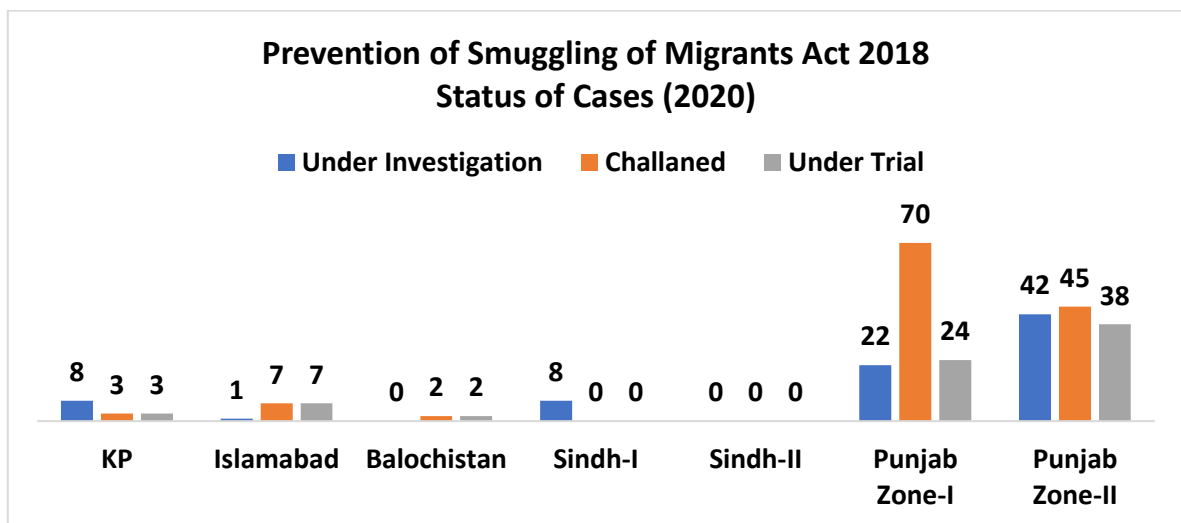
Prevention of Smuggling of Migrants Act 2018
Status of Cases (2020)

Under Investigation Challaned Under Trial

| | Under Investigation | Challaned | Under Trial |
|---|---|---|---|
| KP | 8 | 3 | 3 |
| Islamabad | 1 | 7 | 7 |
| Balochistan | 0 | 2 | 2 |
| Sindh-I | 8 | 0 | 0 |
| Sindh-II | 0 | 0 | 0 |
| Punjab Zone-I | 22 | 70 | 24 |
| Punjab Zone-II | 42 | 45 | 38 |